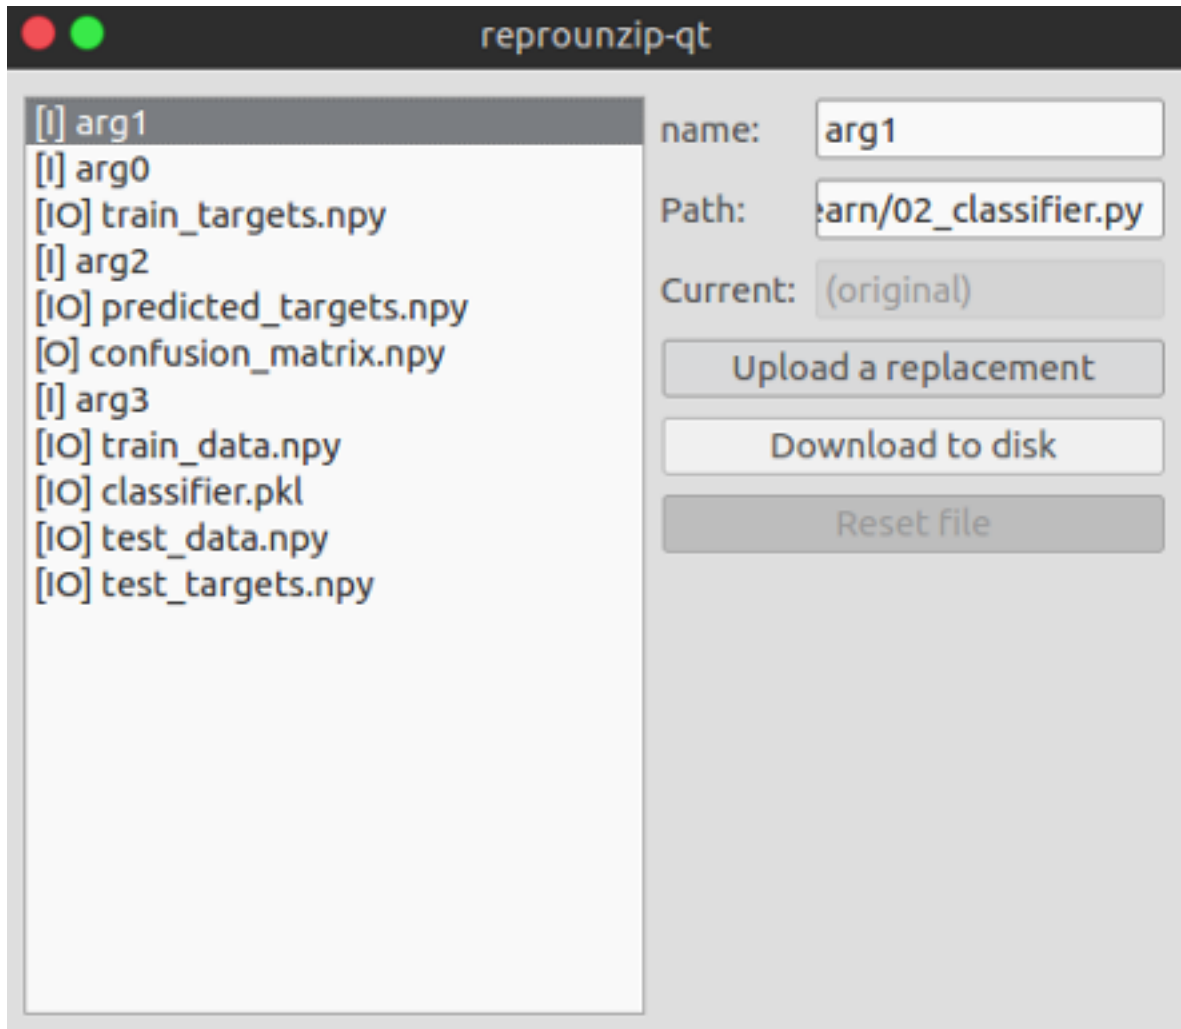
reprounzip-qt

[I] arg1
[I] arg0
[IO] train_targets.npy
[I] arg2
[IO] predicted_targets.npy
[O] confusion_matrix.npy
[I] arg3
[IO] train_data.npy
[IO] classifier.pkl
[IO] test_data.npy
[IO] test_targets.npy

name: arg1
Path: earn/02_classifier.py
Current: (original)
Upload a replacement
Download to disk
Reset file